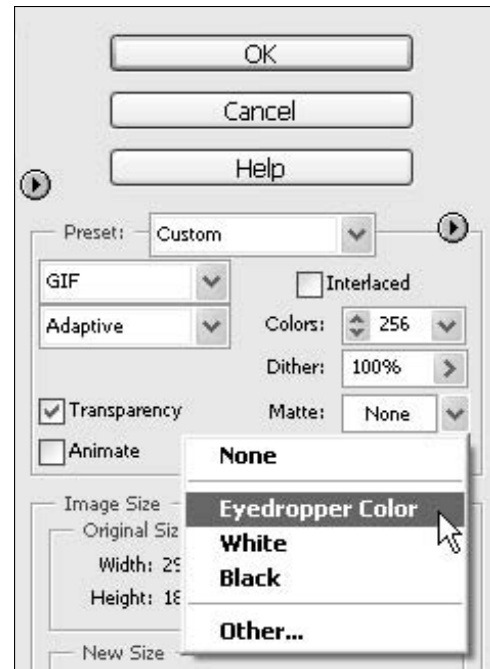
OK

Cancel

Help

Preset: Custom

GIF

Interlaced

Adaptive

Colors: 256

Dither: 100%

Transparency

Matte: None

Animate

None

Image Size

Original Siz

Eyedropper Color

White

Width: 2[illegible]

Black

Height: 1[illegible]

Other...

New Size